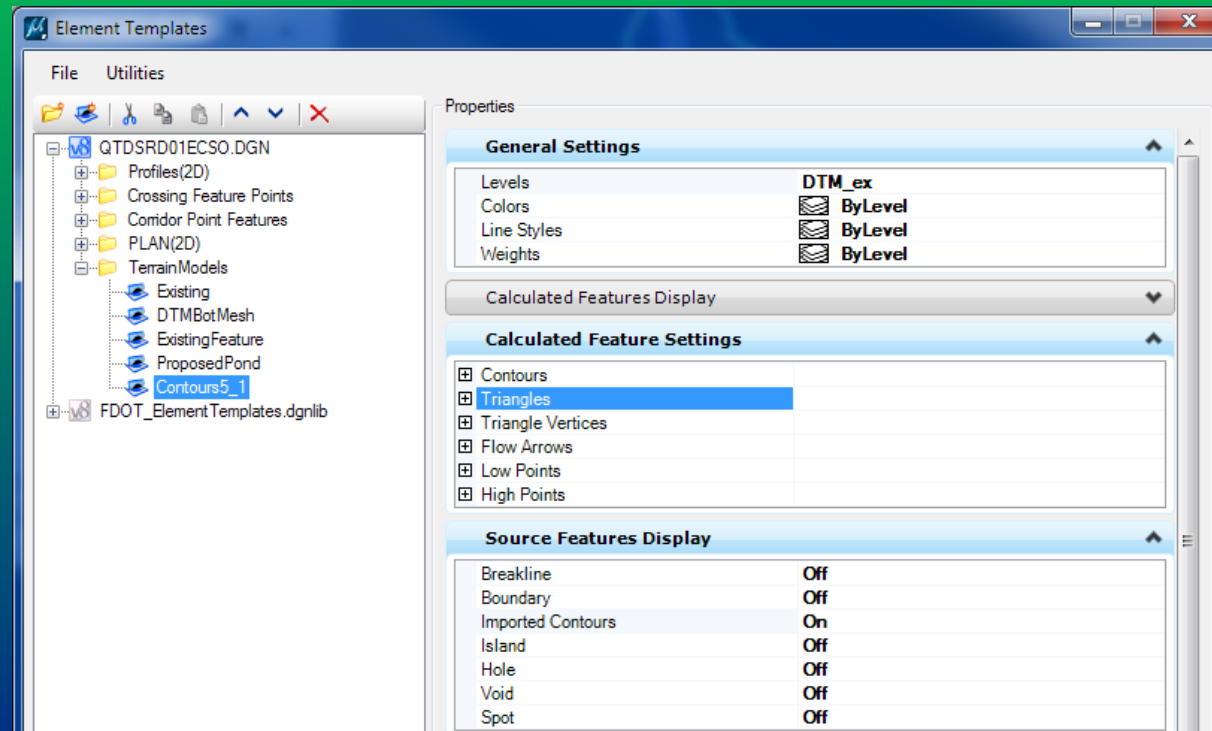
Element Templates

File Utilities

QTDSRD01ECSO.DGN
Profiles(2D)
Crossing Feature Points
Corridor Point Features
PLAN(2D)
TerrainModels
Existing
DTMBotMesh
ExistingFeature
ProposedPond
Contours5_1
FDOT_ElementTemplates.dgnlib

Properties

General Settings

| | |
|---|---|
| Levels | DTM_ex |
| Colors | ByLevel |
| Line Styles | ByLevel |
| Weights | ByLevel |

Calculated Features Display

Calculated Feature Settings

Contours
Triangles
Triangle Vertices
Flow Arrows
Low Points
High Points

Source Features Display

| | |
|---|---|
| Breakline | Off |
| Boundary | Off |
| Imported Contours | On |
| Island | Off |
| Hole | Off |
| Void | Off |
| Spot | Off |